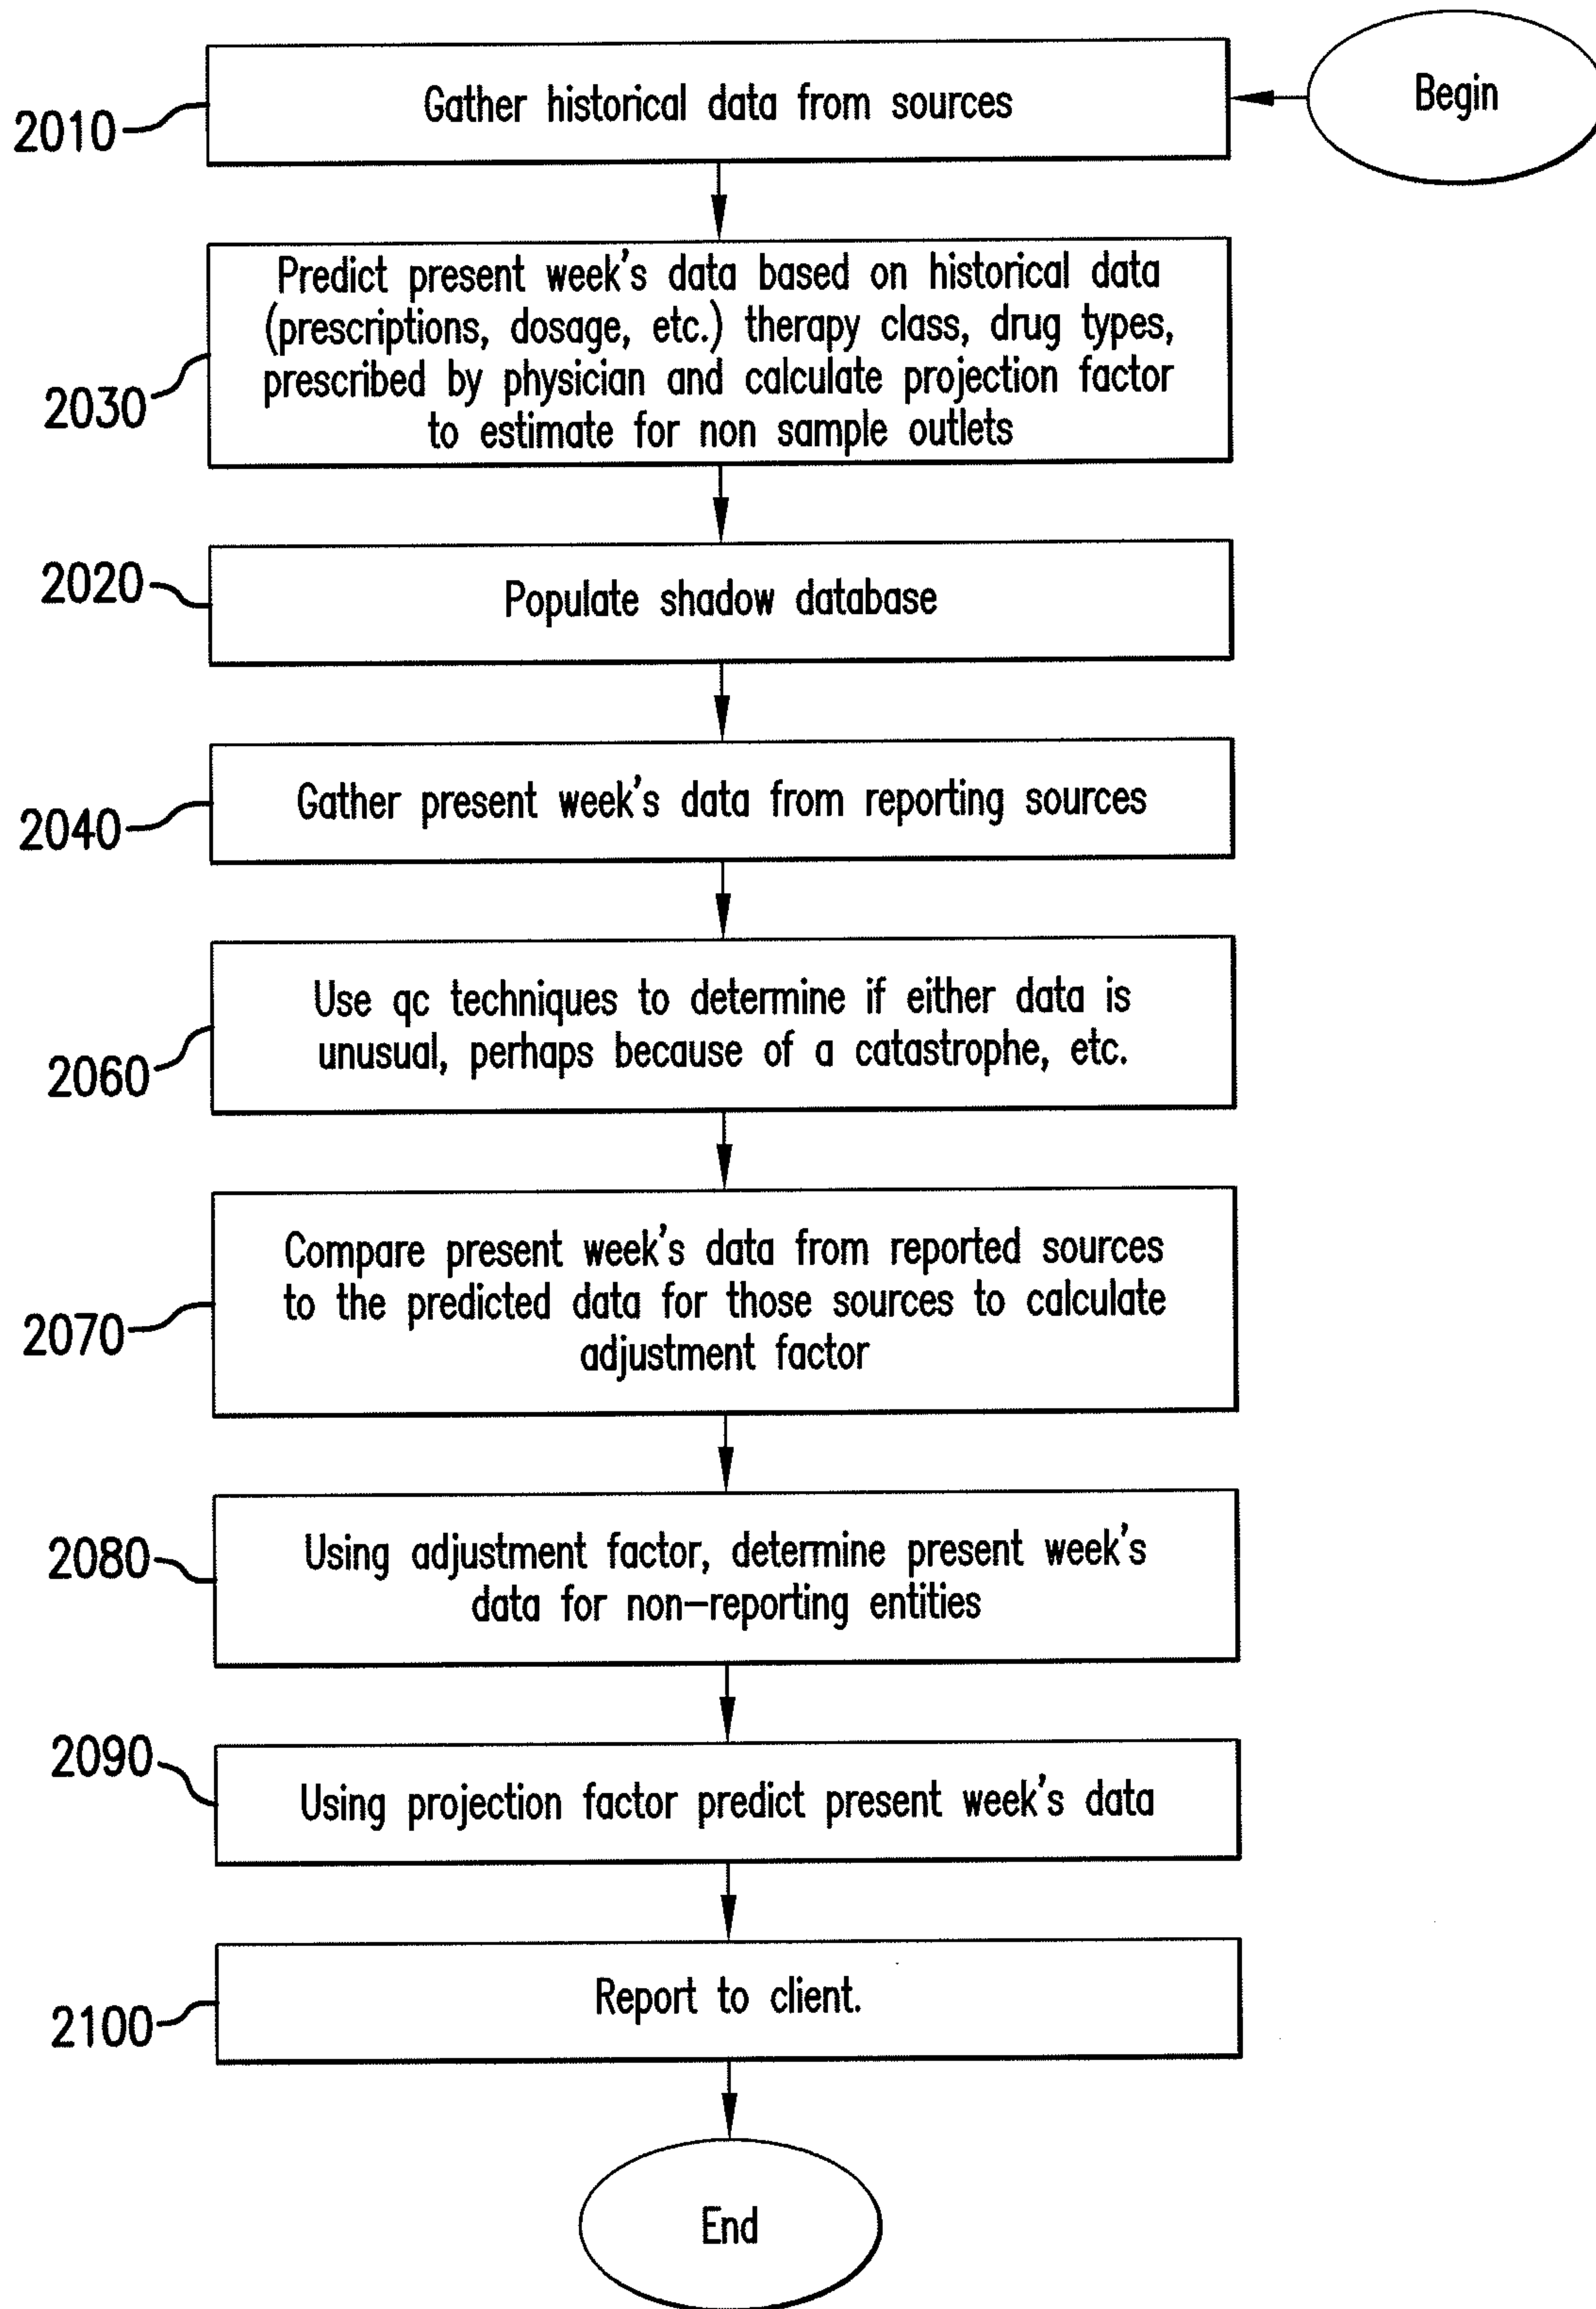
Begin

2010 Gather historical data from sources

2030 Predict present week's data based on historical data (prescriptions, dosage, etc.) therapy class, drug types, prescribed by physician and calculate projection factor to estimate for non sample outlets

2020 Populate shadow database

2040 Gather present week's data from reporting sources

2060 Use qc techniques to determine if either data is unusual, perhaps because of a catastrophe, etc.

2070 Compare present week's data from reported sources to the predicted data for those sources to calculate adjustment factor

2080 Using adjustment factor, determine present week's data for non–reporting entities

2090 Using projection factor predict present week's data

2100 Report to client.

End